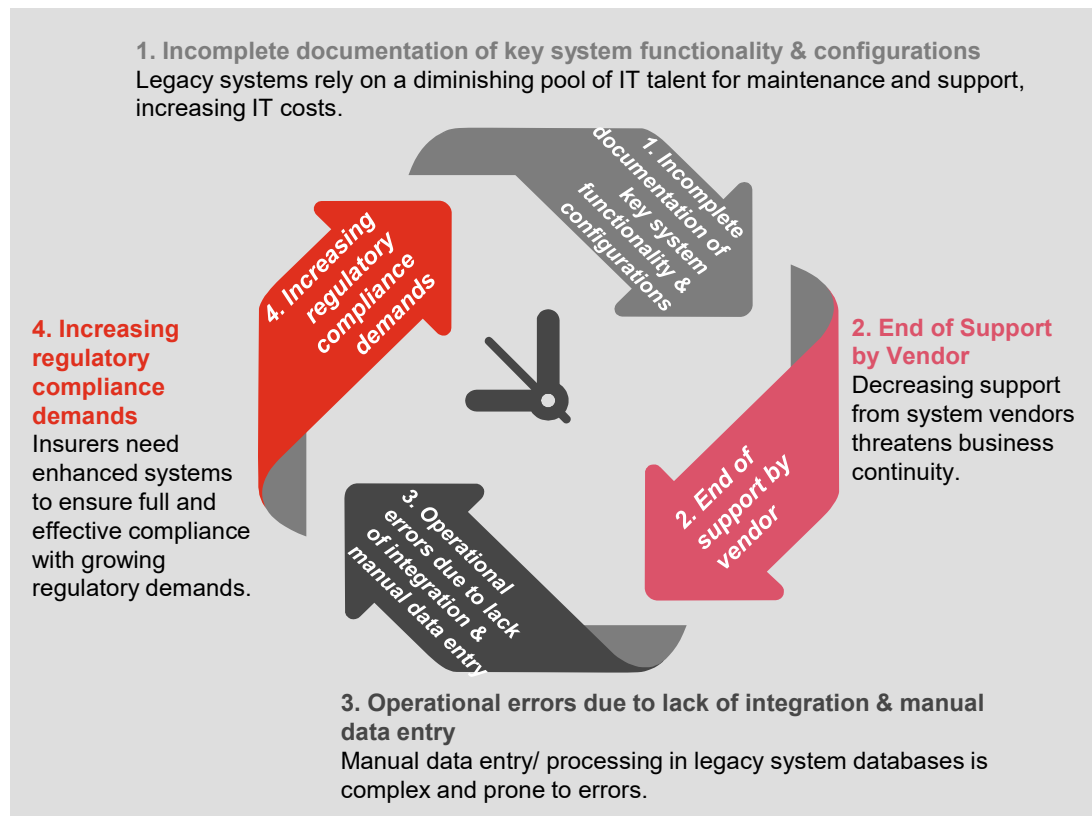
1. Incomplete documentation of key system functionality & configurations
Legacy systems rely on a diminishing pool of IT talent for maintenance and support, increasing IT costs.

1. Incomplete documentation of key system functionality & configurations

4. Increasing regulatory compliance demands

2. End of Support by Vendor
Decreasing support from system vendors threatens business continuity.

4. Increasing regulatory compliance demands
Insurers need enhanced systems to ensure full and effective compliance with growing regulatory demands.

2. End of support by vendor

3. Operational errors due to lack of integration & manual data entry

3. Operational errors due to lack of integration & manual data entry
Manual data entry/ processing in legacy system databases is complex and prone to errors.